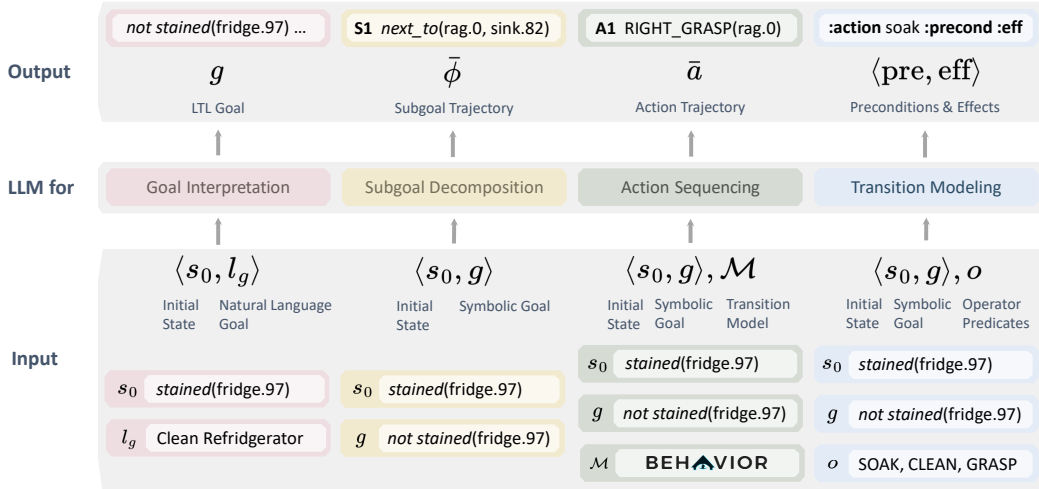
*not stained*(fridge.97) ...

**S1** *next_to*(rag.0, sink.82)

**A1** RIGHT_GRASP(rag.0)

**:action** soak **:precond :eff**

**Output**

$g$
LTL Goal

$\bar{\phi}$
Subgoal Trajectory

$\bar{a}$
Action Trajectory

$\langle \text{pre}, \text{eff} \rangle$
Preconditions & Effects

**LLM for**

Goal Interpretation

Subgoal Decomposition

Action Sequencing

Transition Modeling

$\langle s_0, l_g \rangle$
Initial State Natural Language Goal

$\langle s_0, g \rangle$
Initial State Symbolic Goal

$\langle s_0, g \rangle, \mathcal{M}$
Initial State Symbolic Goal Transition Model

$\langle s_0, g \rangle, o$
Initial State Symbolic Goal Operator Predicates

**Input**

$s_0$ *stained*(fridge.97)
$l_g$ Clean Refridgerator

$s_0$ *stained*(fridge.97)
$g$ *not stained*(fridge.97)

$s_0$ *stained*(fridge.97)
$g$ *not stained*(fridge.97)
$\mathcal{M}$ BEHAVIOR

$s_0$ *stained*(fridge.97)
$g$ *not stained*(fridge.97)
$o$ SOAK, CLEAN, GRASP